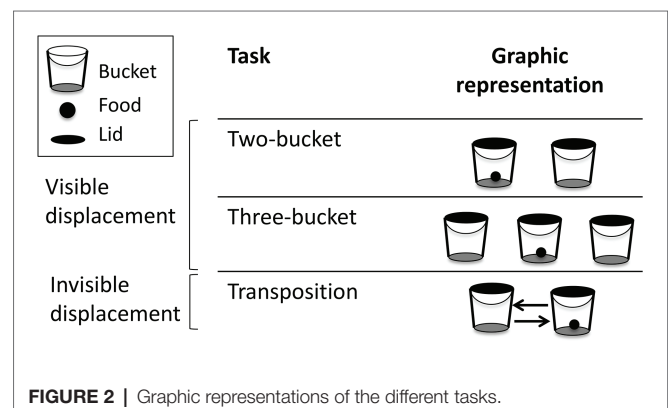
Bucket
Food
Lid

| | Task | Graphic representation |
|---|---|---|
| Visible displacement | Two-bucket | |
| | Three-bucket | |
| Invisible displacement | Transposition | |

FIGURE 2 | Graphic representations of the different tasks.